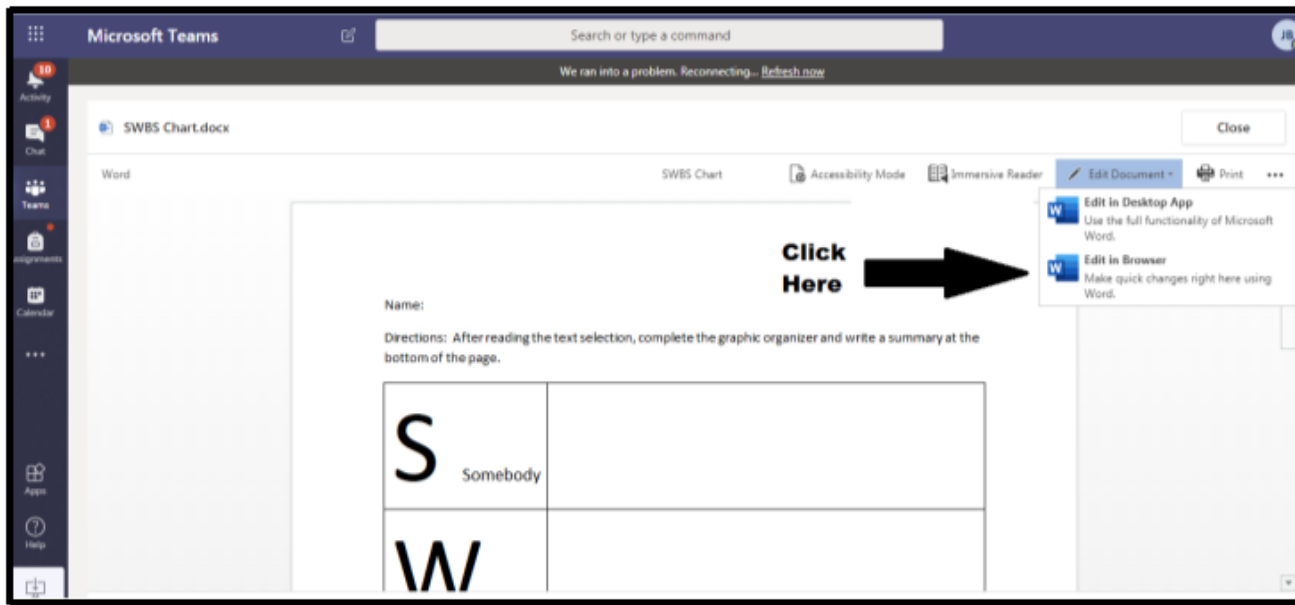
Microsoft Teams

Search or type a command

JB

10
Activity

1
Chat

Teams

Assignments

Calendar

...

Apps

Help

We ran into a problem. Reconnecting... Refresh now

SWBS Chart.docx

Close

Word

SWBS Chart

Accessibility Mode

Immersive Reader

Edit Document

Print

...

Edit in Desktop App
Use the full functionality of Microsoft Word.

Edit in Browser
Make quick changes right here using Word.

Click Here

Name:

Directions: After reading the text selection, complete the graphic organizer and write a summary at the bottom of the page.

| S Somebody | |
|---|---|
| W | |